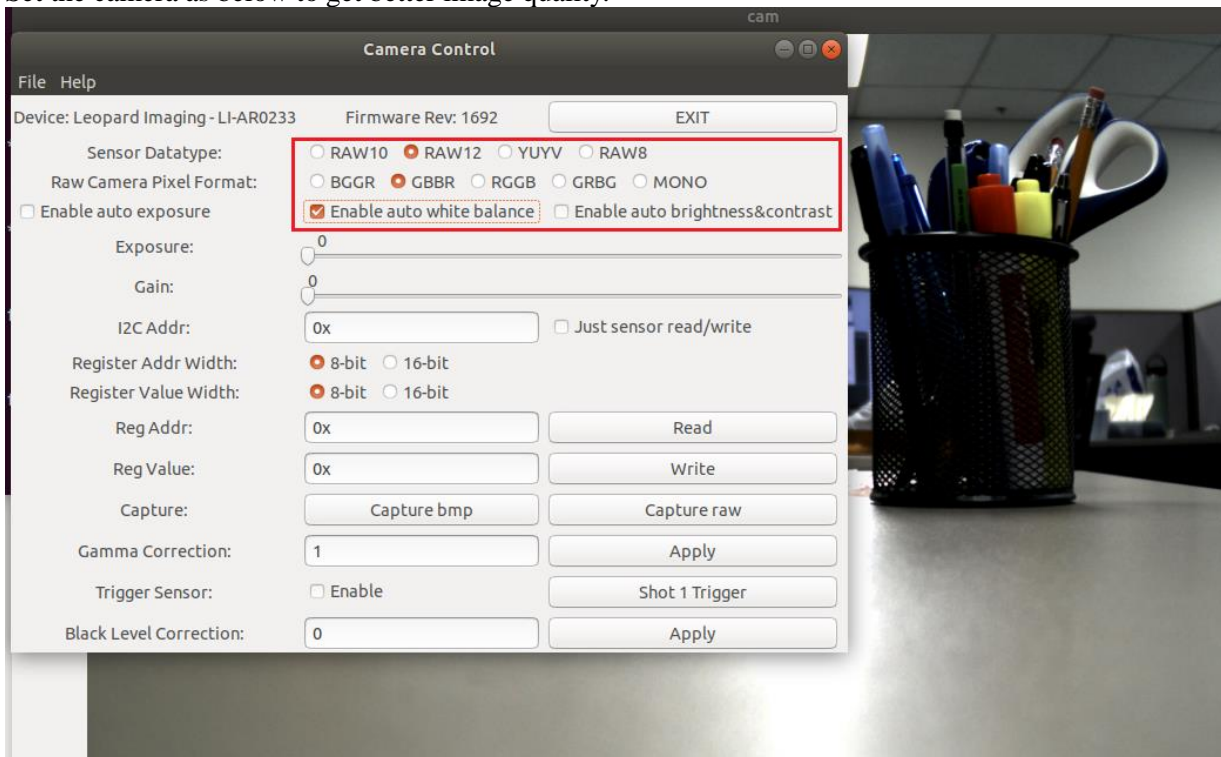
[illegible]

cam

Camera Control

File Help

Device: Leopard Imaging - LI-AR0233 Firmware Rev: 1692 EXIT

Sensor Datatype: RAW10 RAW12 YUYV RAW8

Raw Camera Pixel Format: BGGR GBBR RGGB GRBG MONO

Enable auto exposure Enable auto white balance Enable auto brightness&contrast

Exposure: 0

Gain: 0

I2C Addr: 0x Just sensor read/write

Register Addr Width: 8-bit 16-bit

Register Value Width: 8-bit 16-bit

Reg Addr: 0x Read

Reg Value: 0x Write

Capture: Capture bmp Capture raw

Gamma Correction: 1 Apply

Trigger Sensor: Enable Shot 1 Trigger

Black Level Correction: 0 Apply